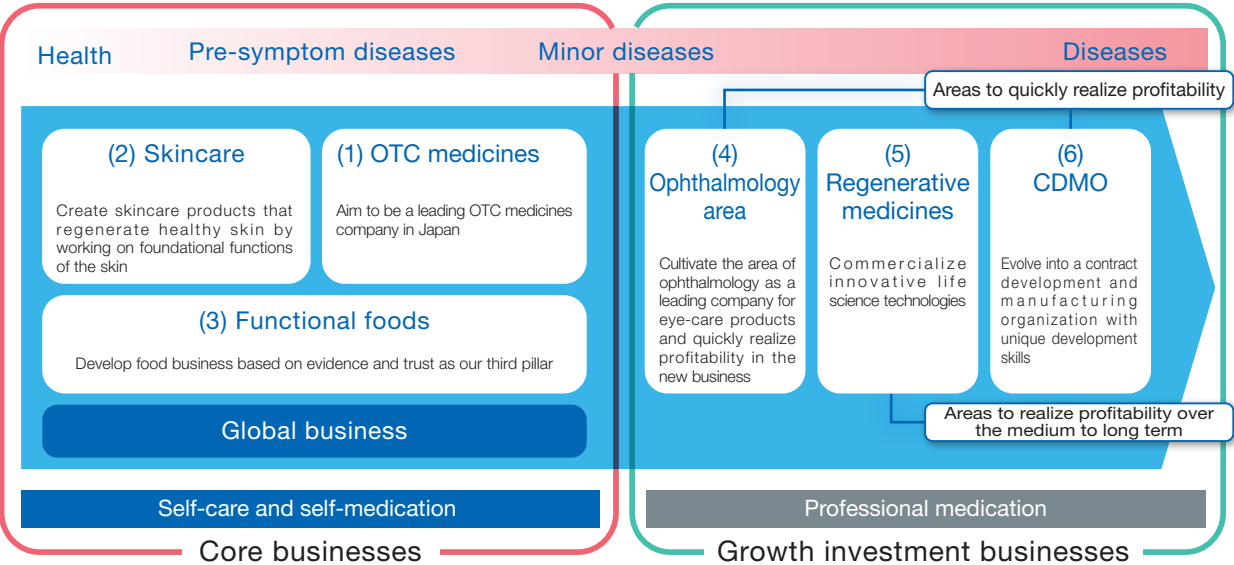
Health Pre-symptom diseases Minor diseases Diseases

Areas to quickly realize profitability

(2) Skincare

Create skincare products that regenerate healthy skin by working on foundational functions of the skin

(1) OTC medicines

Aim to be a leading OTC medicines company in Japan

(3) Functional foods

Develop food business based on evidence and trust as our third pillar

Global business

(4) Ophthalmology area

Cultivate the area of ophthalmology as a leading company for eye-care products and quickly realize profitability in the new business

(5) Regenerative medicines

Commercialize innovative life science technologies

(6) CDMO

Evolve into a contract development and manufacturing organization with unique development skills

Areas to realize profitability over the medium to long term

Self-care and self-medication

Professional medication

Core businesses

Growth investment businesses